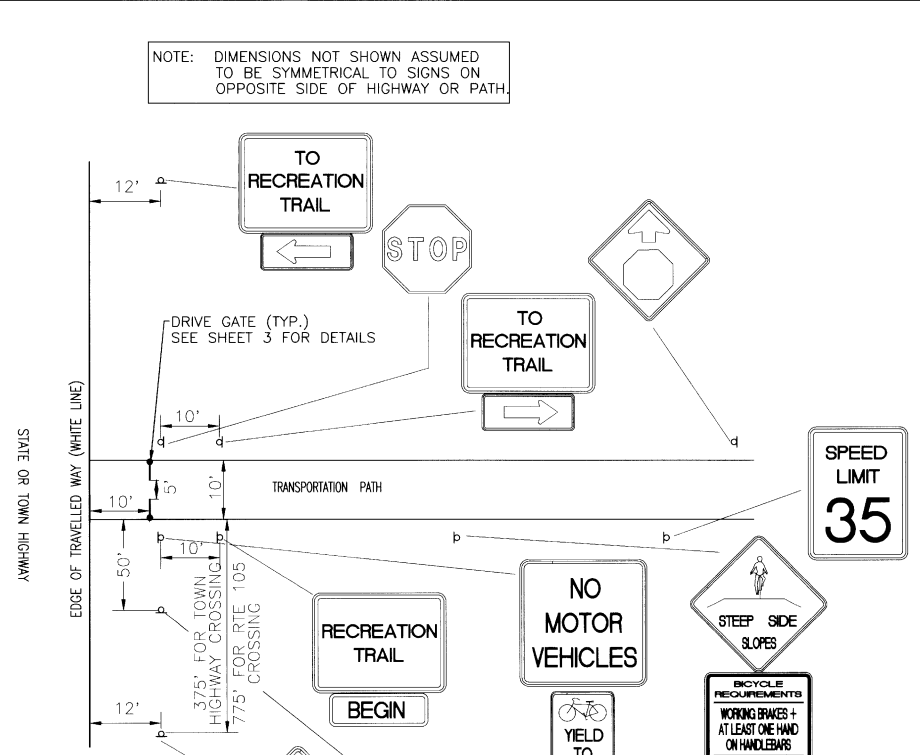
NOTE: DIMENSIONS NOT SHOWN ASSUMED TO BE SYMMETRICAL TO SIGNS ON OPPOSITE SIDE OF HIGHWAY OR PATH.

12'

TO RECREATION TRAIL

STOP

DRIVE GATE (TYP.) SEE SHEET 3 FOR DETAILS

TO RECREATION TRAIL

STATE OR TOWN HIGHWAY

EDGE OF TRAVELLED WAY (WHITE LINE)

10'

5'

10'

10'

TRANSPORTATION PATH

SPEED LIMIT 35

10'

50'

375' FOR TOWN HIGHWAY CROSSING

775' FOR RTE 105 CROSSING

NO MOTOR VEHICLES

STEEP SIDE SLOPES

RECREATION TRAIL

BEGIN

BICYCLE REQUIREMENTS

WORKING BRAKES + AT LEAST ONE HAND ON HANDLEBARS

12'

YIELD TO